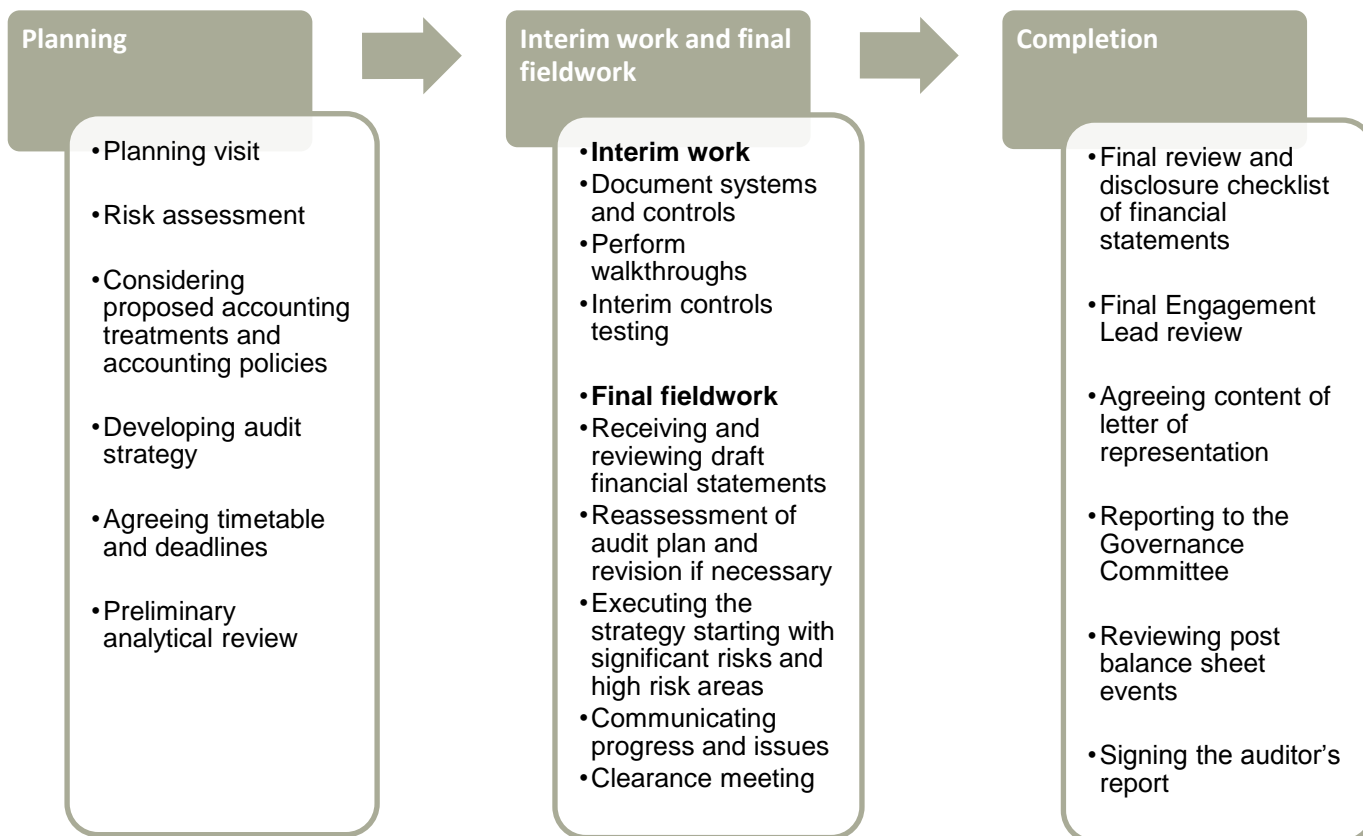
Planning

• Planning visit

• Risk assessment

• Considering proposed accounting treatments and accounting policies

• Developing audit strategy

• Agreeing timetable and deadlines

• Preliminary analytical review

Interim work and final fieldwork

• **Interim work**
• Document systems and controls
• Perform walkthroughs
• Interim controls testing

• **Final fieldwork**
• Receiving and reviewing draft financial statements
• Reassessment of audit plan and revision if necessary
• Executing the strategy starting with significant risks and high risk areas
• Communicating progress and issues
• Clearance meeting

Completion

• Final review and disclosure checklist of financial statements

• Final Engagement Lead review

• Agreeing content of letter of representation

• Reporting to the Governance Committee

• Reviewing post balance sheet events

• Signing the auditor's report